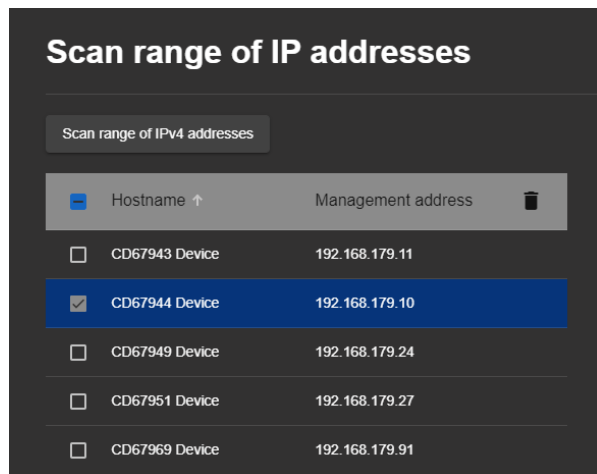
Scan range of IP addresses

Scan range of IPv4 addresses

| Hostname ↑ | Management address |
|---|---|
| CD67943 Device | 192.168.179.11 |
| CD67944 Device | 192.168.179.10 |
| CD67949 Device | 192.168.179.24 |
| CD67951 Device | 192.168.179.27 |
| CD67969 Device | 192.168.179.91 |